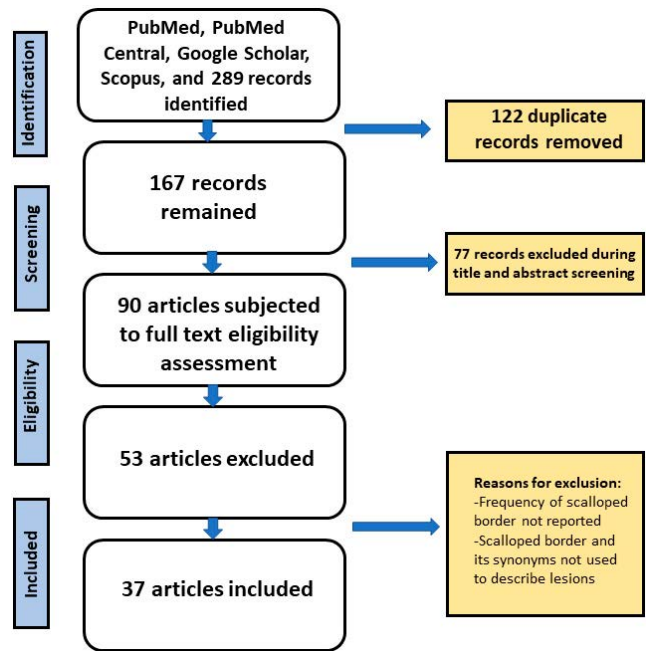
Identification

PubMed, PubMed Central, Google Scholar, Scopus, and 289 records identified

122 duplicate records removed

Screening

167 records remained

77 records excluded during title and abstract screening

90 articles subjected to full text eligibility assessment

Eligibility

53 articles excluded

Reasons for exclusion:
-Frequency of scalloped border not reported
-Scalloped border and its synonyms not used to describe lesions

Included

37 articles included